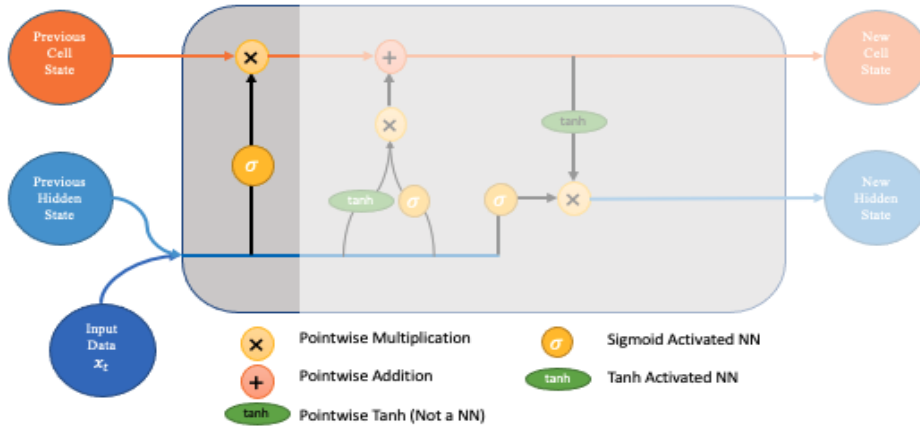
Previous Cell State

New Cell State

Previous Hidden State

New Hidden State

Input Data $x_t$

×

+

×

$\sigma$

tanh

$\sigma$

$\sigma$

tanh

×

× Pointwise Multiplication

+ Pointwise Addition

tanh Pointwise Tanh (Not a NN)

$\sigma$ Sigmoid Activated NN

tanh Tanh Activated NN